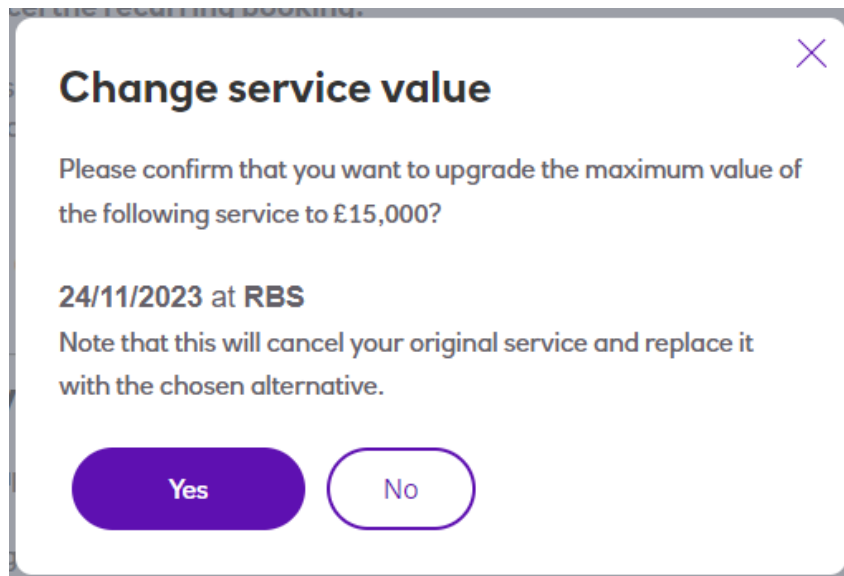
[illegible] the recurring booking.

×

Change service value

Please confirm that you want to upgrade the maximum value of the following service to £15,000?

24/11/2023 at RBS
Note that this will cancel your original service and replace it with the chosen alternative.

Yes

No